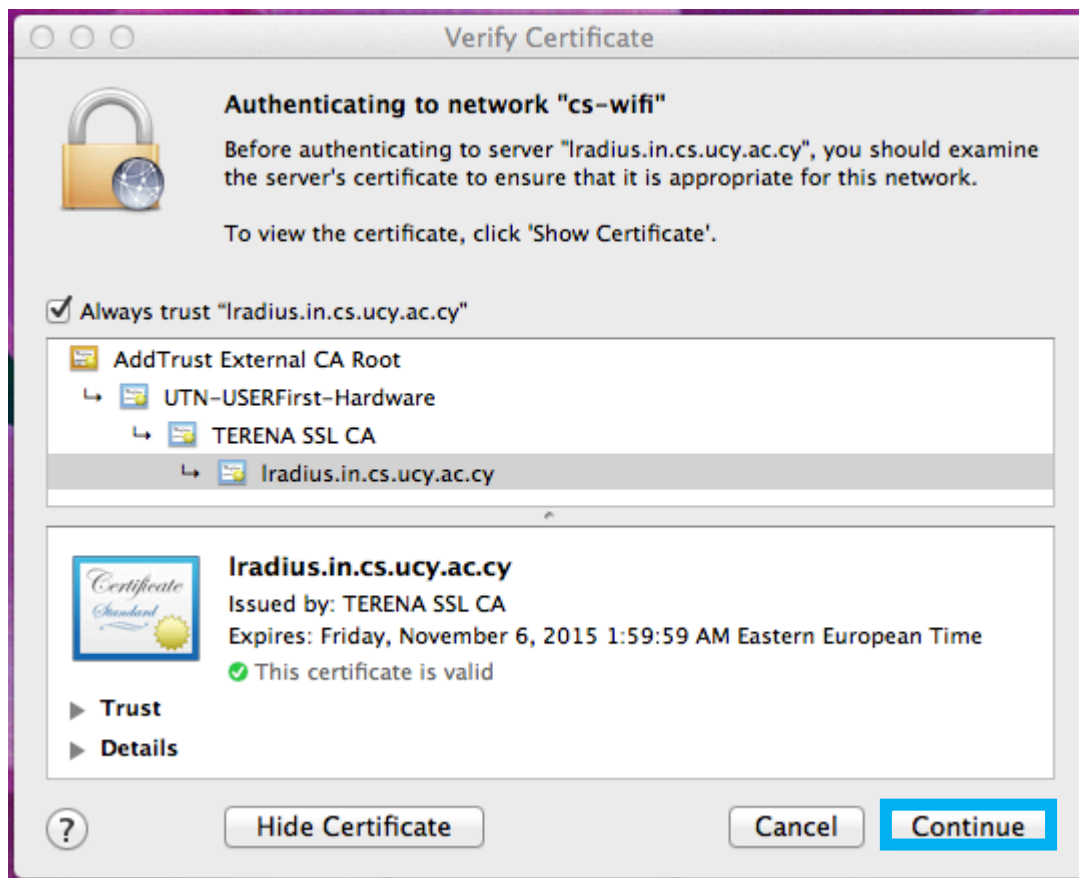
Verify Certificate

Authenticating to network "cs-wifi"

Before authenticating to server "lradius.in.cs.ucy.ac.cy", you should examine the server's certificate to ensure that it is appropriate for this network.

To view the certificate, click 'Show Certificate'.

Always trust "lradius.in.cs.ucy.ac.cy"

AddTrust External CA Root
↳ UTN-USERFirst-Hardware
↳ TERENA SSL CA
↳ lradius.in.cs.ucy.ac.cy

Certificate Standard

lradius.in.cs.ucy.ac.cy
Issued by: TERENA SSL CA
Expires: Friday, November 6, 2015 1:59:59 AM Eastern European Time
This certificate is valid

Trust
Details

?
Hide Certificate
Cancel
Continue